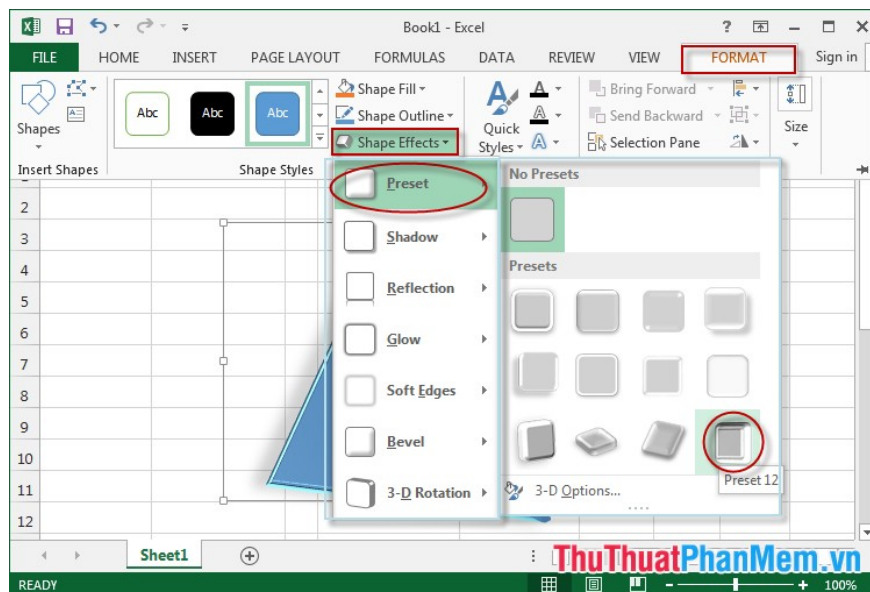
Book1 - Excel

? — ☐ ✕

FILE HOME INSERT PAGE LAYOUT FORMULAS DATA REVIEW VIEW FORMAT Sign in

Shapes

Abc Abc Abc

Shape Fill ▾
Shape Outline ▾
Shape Effects ▾

Quick Styles ▾

Bring Forward ▾
Send Backward ▾
Selection Pane

Size

Insert Shapes Shape Styles

Preset
Shadow
Reflection
Glow
Soft Edges
Bevel
3-D Rotation

No Presets

Presets

3-D Options...

Preset 12

2
3
4
5
6
7
8
9
10
11
12

Sheet1

READY

ThuThuatPhanMem.vn

100%